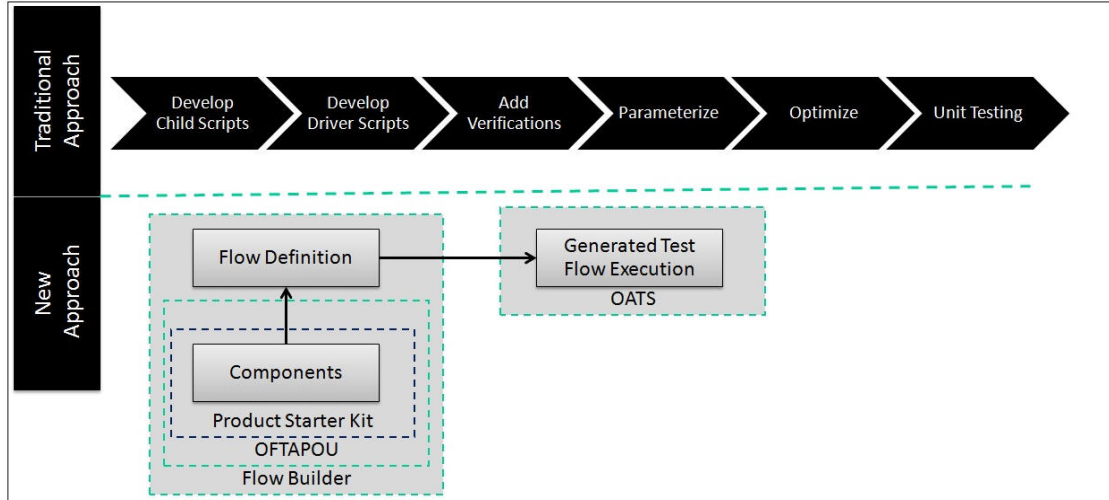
Traditional Approach

Develop Child Scripts

Develop Driver Scripts

Add Verifications

Parameterize

Optimize

Unit Testing

New Approach

Flow Definition

Components

Product Starter Kit

OFTAPOU

Flow Builder

Generated Test Flow Execution

OATS